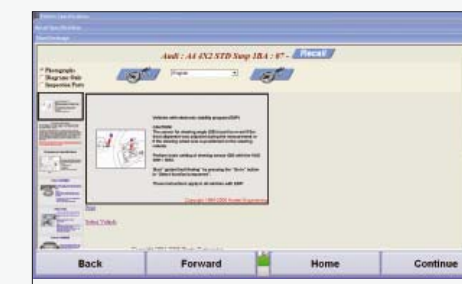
Audi : A4 4X2 STD Susp 1BA : 07 -
Recall
Photographs
Diagrams Only
Inspection Parts
English
Vehicles with electronic stability program (ESP)
CAUTION
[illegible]
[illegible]
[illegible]
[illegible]
Copyright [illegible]
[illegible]
Select Vehicle
Copyright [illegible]
Back
Forward
Home
Continue